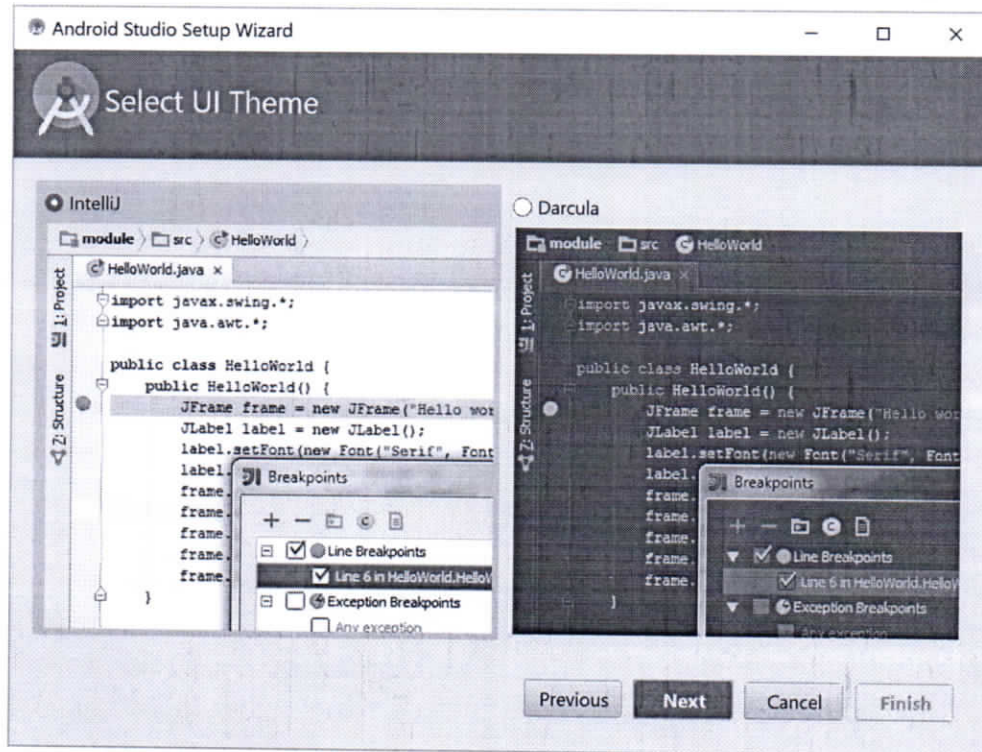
Android Studio Setup Wizard

Select UI Theme

IntelliJ

module src HelloWorld

HelloWorld.java ×

1: Project

2: Structure

import javax.swing.*;
import java.awt.*;

public class HelloWorld {
public HelloWorld() {
JFrame frame = new JFrame("Hello wor
JLabel label = new JLabel();
label.setFont(new Font("Serif", Font
label.
frame.
frame.
frame.
frame.
frame.
}

Breakpoints

+ −

Line Breakpoints

Line 6 in HelloWorld.HelloW

Exception Breakpoints

Any exception

Darcula

module src HelloWorld

HelloWorld.java ×

1: Project

2: Structure

import javax.swing.*;
import java.awt.*;

public class HelloWorld {
public HelloWorld() {
JFrame frame = new JFrame("Hello wor
JLabel label = new JLabel();
label.setFont(new Font("Serif", Font
label.
frame.
frame.
frame.
frame.
frame.
}

Breakpoints

+ −

Line Breakpoints

Line 6 in HelloWorld.HelloW

Exception Breakpoints

Any exception

Previous

Next

Cancel

Finish